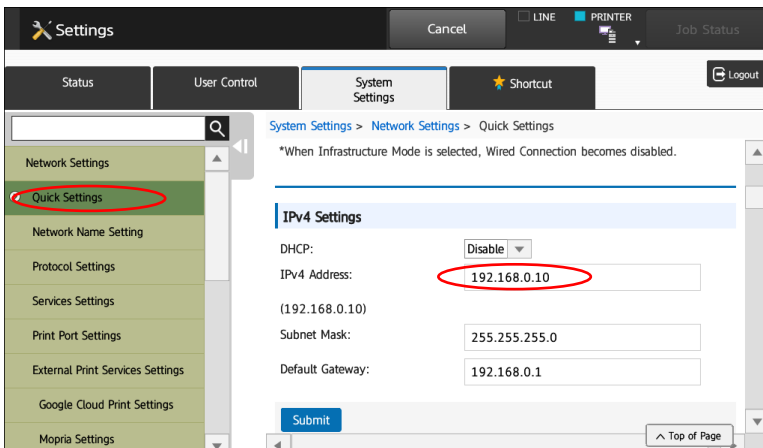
Settings

Cancel

LINE

PRINTER

Job Status

Status

User Control

System Settings

Shortcut

Logout

System Settings > Network Settings > Quick Settings

Network Settings

Quick Settings

Network Name Setting

Protocol Settings

Services Settings

Print Port Settings

External Print Services Settings

Google Cloud Print Settings

Mopria Settings

*When Infrastructure Mode is selected, Wired Connection becomes disabled.

IPv4 Settings

| | |
|---|---|
| DHCP: | Disable |
| IPv4 Address: | 192.168.0.10 |
| (192.168.0.10) | |
| Subnet Mask: | 255.255.255.0 |
| Default Gateway: | 192.168.0.1 |

Submit

Top of Page